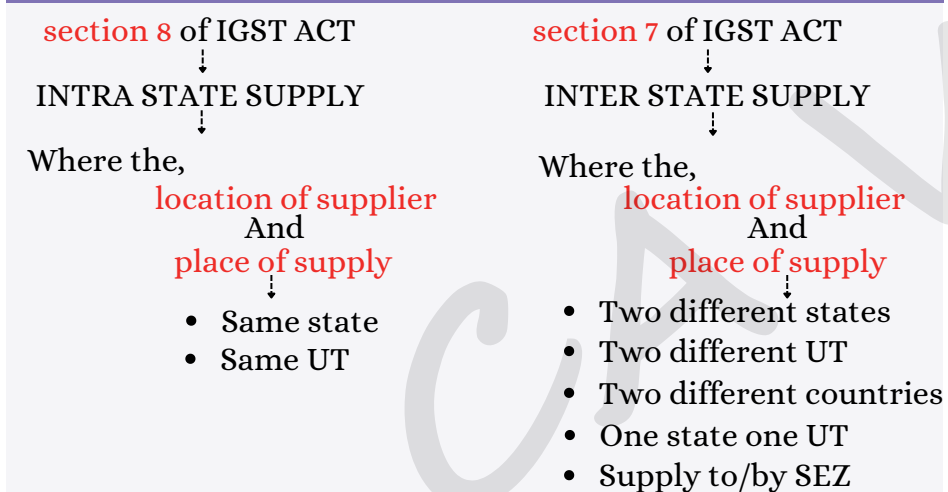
section 8 of IGST ACT

INTRA STATE SUPPLY

Where the,
location of supplier
And
place of supply

- Same state
- Same UT

section 7 of IGST ACT

INTER STATE SUPPLY

Where the,
location of supplier
And
place of supply

- Two different states
- Two different UT
- Two different countries
- One state one UT
- Supply to/by SEZ

CA